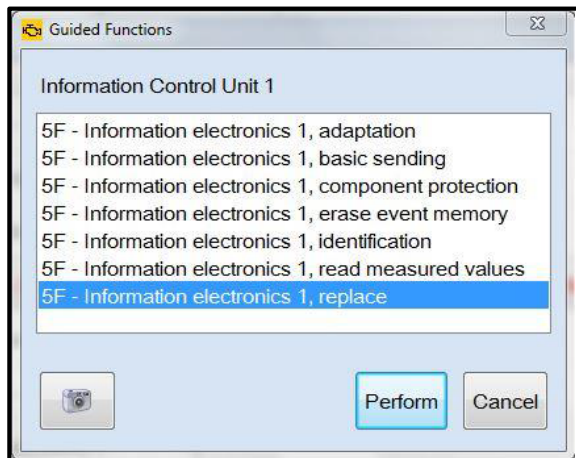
Guided Functions

Information Control Unit 1

5F - Information electronics 1, adaptation
5F - Information electronics 1, basic sending
5F - Information electronics 1, component protection
5F - Information electronics 1, erase event memory
5F - Information electronics 1, identification
5F - Information electronics 1, read measured values
5F - Information electronics 1, replace

Perform
Cancel